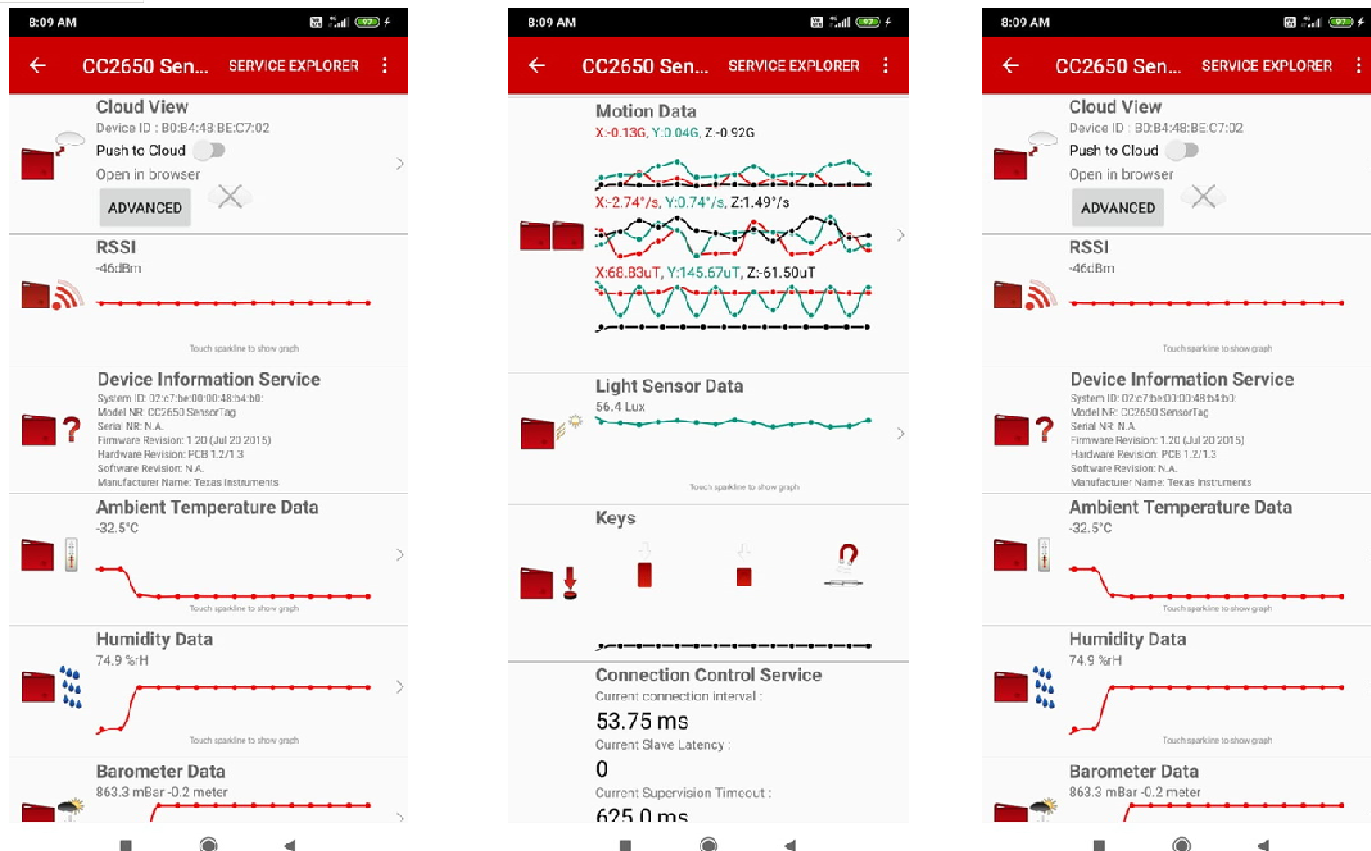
8:09 AM

CC2650 Sen... SERVICE EXPLORER

Cloud View
Device ID : B0:B4:48:BE:C7:02
Push to Cloud
Open in browser
ADVANCED

RSSI
-46dBm
Touch sparkline to show graph

Device Information Service
System ID: 02:c7:be:00:00:48:b4:b0
Model NR: CC2650 SensorTag
Serial NR: N.A.
Firmware Revision: 1.20 (Jul 20 2015)
Hardware Revision: PCB 1.2/1.3
Software Revision: N.A.
Manufacturer Name: Texas Instruments

Ambient Temperature Data
-32.5°C
Touch sparkline to show graph

Humidity Data
74.9 %rH
Touch sparkline to show graph

Barometer Data
863.3 mBar -0.2 meter

8:09 AM

CC2650 Sen... SERVICE EXPLORER

Motion Data
X:-0.13G, Y:0.04G, Z:-0.92G
X:-2.74°/s, Y:0.74°/s, Z:1.49°/s
X:68.83uT, Y:145.67uT, Z:-61.50uT

Light Sensor Data
56.4 Lux
Touch sparkline to show graph

Keys

Connection Control Service
Current connection interval :
53.75 ms
Current Slave Latency :
0
Current Supervision Timeout :
625.0 ms

8:09 AM

CC2650 Sen... SERVICE EXPLORER

Cloud View
Device ID : B0:B4:48:BE:C7:02
Push to Cloud
Open in browser
ADVANCED

RSSI
-46dBm
Touch sparkline to show graph

Device Information Service
System ID: 02:c7:be:00:00:48:b4:b0
Model NR: CC2650 SensorTag
Serial NR: N.A.
Firmware Revision: 1.20 (Jul 20 2015)
Hardware Revision: PCB 1.2/1.3
Software Revision: N.A.
Manufacturer Name: Texas Instruments

Ambient Temperature Data
-32.5°C
Touch sparkline to show graph

Humidity Data
74.9 %rH
Touch sparkline to show graph

Barometer Data
863.3 mBar -0.2 meter